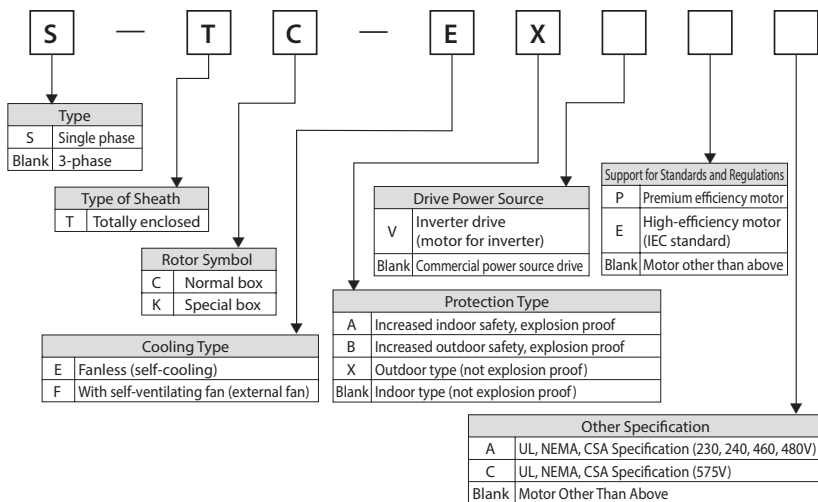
S — T C — E X

| Type | |
|---|---|
| S | Single phase |
| Blank | 3-phase |

| Type of Sheath | |
|---|---|
| T | Totally enclosed |

| Rotor Symbol | |
|---|---|
| C | Normal box |
| K | Special box |

| Cooling Type | |
|---|---|
| E | Fanless (self-cooling) |
| F | With self-ventilating fan (external fan) |

| Drive Power Source | |
|---|---|
| V | Inverter drive (motor for inverter) |
| Blank | Commercial power source drive |

| Support for Standards and Regulations | |
|---|---|
| P | Premium efficiency motor |
| E | High-efficiency motor (IEC standard) |
| Blank | Motor other than above |

| Protection Type | |
|---|---|
| A | Increased indoor safety, explosion proof |
| B | Increased outdoor safety, explosion proof |
| X | Outdoor type (not explosion proof) |
| Blank | Indoor type (not explosion proof) |

| Other Specification | |
|---|---|
| A | UL, NEMA, CSA Specification (230, 240, 460, 480V) |
| C | UL, NEMA, CSA Specification (575V) |
| Blank | Motor Other Than Above |